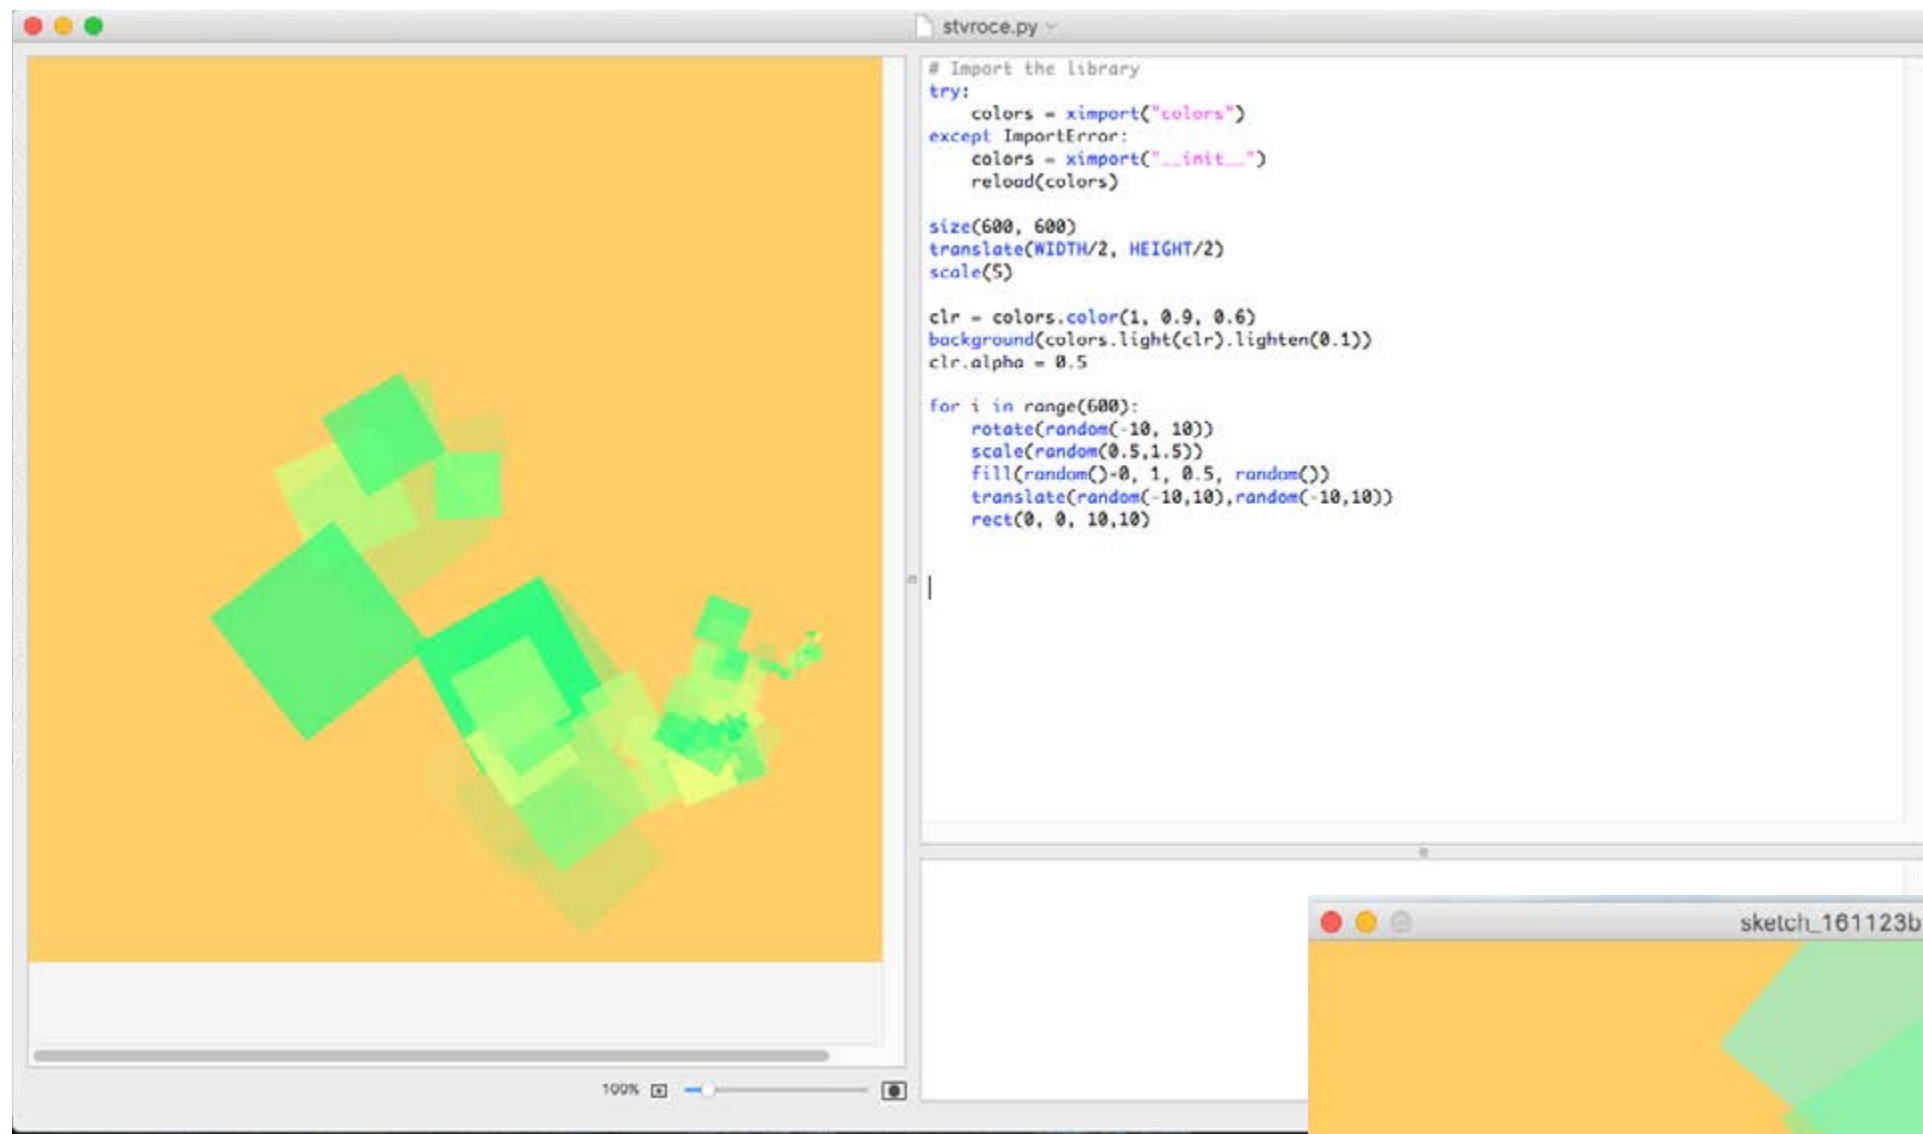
stvroce.py

# Import the library
try:
    colors = ximport("colors")
except ImportError:
    colors = ximport("__init__")
    reload(colors)

size(600, 600)
translate(WIDTH/2, HEIGHT/2)
scale(5)

clr = colors.color(1, 0.9, 0.6)
background(colors.light(clr).lighten(0.1))
clr.alpha = 0.5

for i in range(600):
    rotate(random(-10, 10))
    scale(random(0.5,1.5))
    fill(random()-0, 1, 0.5, random())
    translate(random(-10,10),random(-10,10))
    rect(0, 0, 10,10)

100%

sketch_161123b